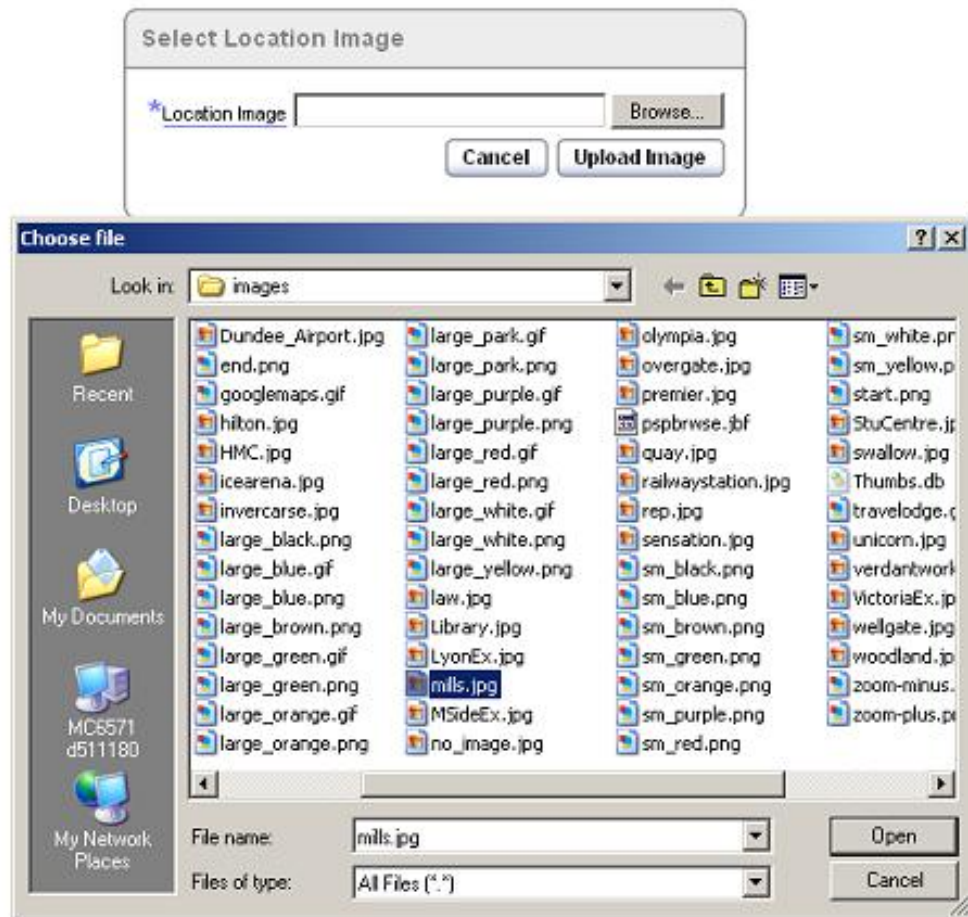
Select Location Image

*Location Image [ ] Browse...

Cancel Upload Image

Choose file ? X

Look in: images

Recent
Desktop
My Documents
MC6571 d511180
My Network Places

Dundee_Airport.jpg
end.png
googlemaps.gif
hilton.jpg
HMC.jpg
icearena.jpg
invercarse.jpg
large_black.png
large_blue.gif
large_blue.png
large_brown.png
large_green.gif
large_green.png
large_orange.gif
large_orange.png

large_park.gif
large_park.png
large_purple.gif
large_purple.png
large_red.gif
large_red.png
large_white.gif
large_white.png
large_yellow.png
law.jpg
Library.jpg
LyonEx.jpg
mills.jpg
MSideEx.jpg
no_image.jpg

olympia.jpg
overgate.jpg
premier.jpg
pspbrwse.jbf
quay.jpg
railwaystation.jpg
rep.jpg
sensation.jpg
sm_black.png
sm_blue.png
sm_brown.png
sm_green.png
sm_orange.png
sm_purple.png
sm_red.png

sm_white.p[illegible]
sm_yellow.p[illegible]
start.png
StuCentre.j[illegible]
swallow.jpg
Thumbs.db
travelodge.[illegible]
unicorn.jpg
verdantwork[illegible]
VictoriaEx.jp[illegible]
wellgate.jpg
woodland.jp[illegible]
zoom-minus.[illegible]
zoom-plus.p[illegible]

File name: mills.jpg
Files of type: All Files (*.*)

Open
Cancel